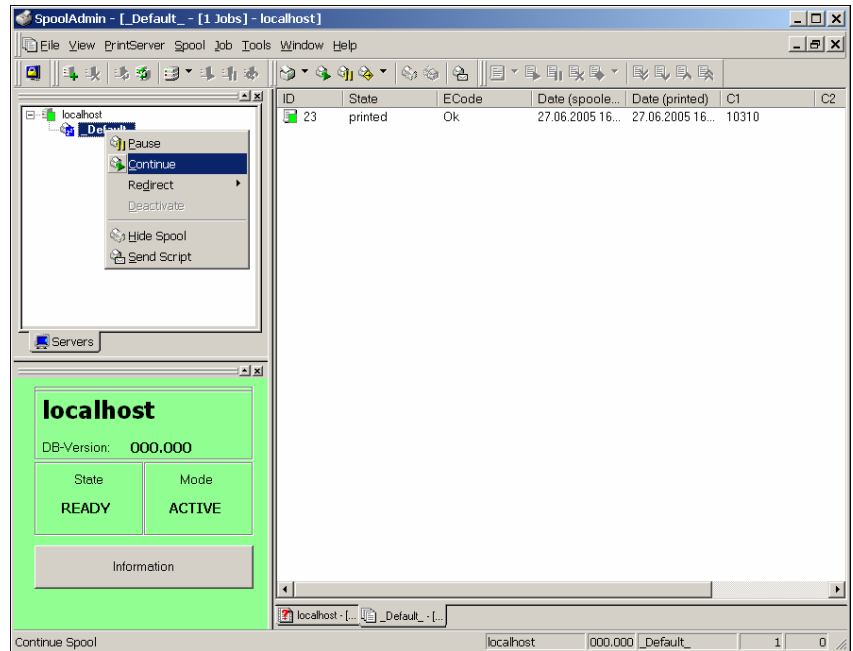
SpoolAdmin - [_Default_ - [1 Jobs] - localhost]

File View PrintServer Spool Job Tools Window Help

localhost
_Default_

Pause
Continue
Redirect
Deactivate
Hide Spool
Send Script

Servers

| ID | State | ECode | Date (spoole... | Date (printed) | C1 | C2 |
|---|---|---|---|---|---|---|
| 23 | printed | Ok | 27.06.2005 16... | 27.06.2005 16... | 10310 | |

localhost

DB-Version: 000.000

State
READY

Mode
ACTIVE

Information

localhost - [... _Default_ - [...

Continue Spool
localhost
000.000 _Default_
1
0